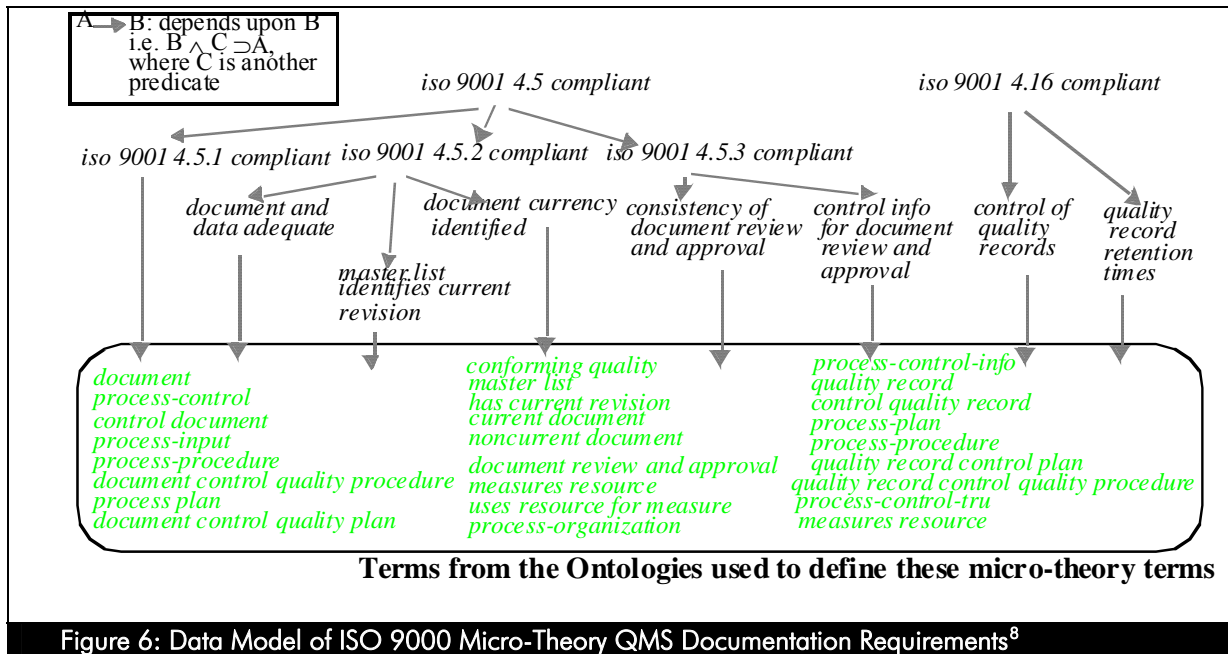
A → B: depends upon B i.e. B $\wedge$ C $\supset$A, where C is another predicate

iso 9001 4.5 compliant

iso 9001 4.16 compliant

iso 9001 4.5.1 compliant

iso 9001 4.5.2 compliant

iso 9001 4.5.3 compliant

document and data adequate

document currency identified

consistency of document review and approval

control info for document review and approval

control of quality records

quality record retention times

master list identifies current revision

document
process-control
control document
process-input
process-procedure
document control quality procedure
process plan
document control quality plan

conforming quality
master list
has current revision
current document
noncurrent document
document review and approval
measures resource
uses resource for measure
process-organization

process-control-info
quality record
control quality record
process-plan
process-procedure
quality record control plan
quality record control quality procedure
process-control-tru
measures resource

Terms from the Ontologies used to define these micro-theory terms

Figure 6: Data Model of ISO 9000 Micro-Theory QMS Documentation Requirements$^8$